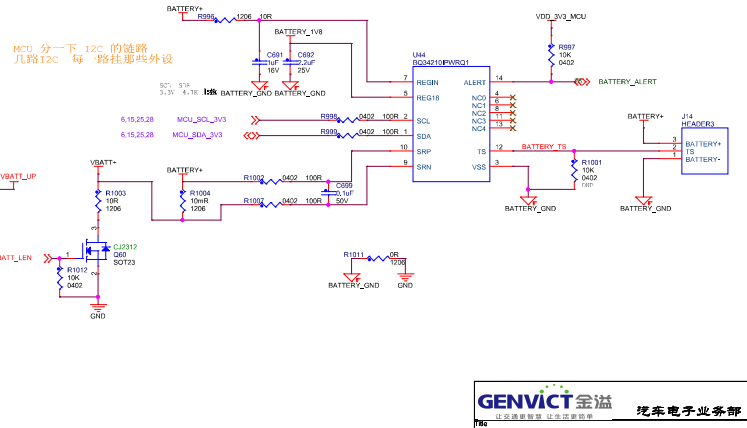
BATTERY+
R998 1206 10R
MCU 分一下 I2C 的链路
几路I2C 每一路挂那些外设
C691 1uF 16V
BATTERY_1V8
C692 2.2uF 25V
BATTERY_GND
BATTERY_GND
SCL SDA
3.3V 4.7K
1:8
U44
BQ34210IPWRQ1
7 REGIN
5 REG18
ALERT 14
NC0 1
NC1 6
NC2 8
NC3 11
NC4 13
VDD_3V3_MCU
R997 10K 0402
BATTERY_ALERT
6,15,25,28 MCU_SCL_3V3
6,15,25,28 MCU_SDA_3V3
R996 0402 100R
R999 0402 100R
2 SCL
3 SDA
10 SRP
9 SRN
TS 12
VSS 4
BATTERY_TS
R1001 10K 0402
DNP
BATTERY_GND
BATTERY+
J14 HEADER3
3 BATTERY+
2 TS
1 BATTERY-
BATTERY_GND
VBATT_UP
VBATT+
R1003 10R 1206
BATTERY+
R1004 10mR 1206
R1002 0402 100R
C699 0.1uF 50V
R1005 0402 100R
CJ2312
Q60
SOT23
BATT_LEN
R1012 10K 0402
GND
R1011 0R 1206
BATTERY_GND
GND
GENVICT 金溢
让交通更智慧 让生活更美好
汽车电子业务部
Title